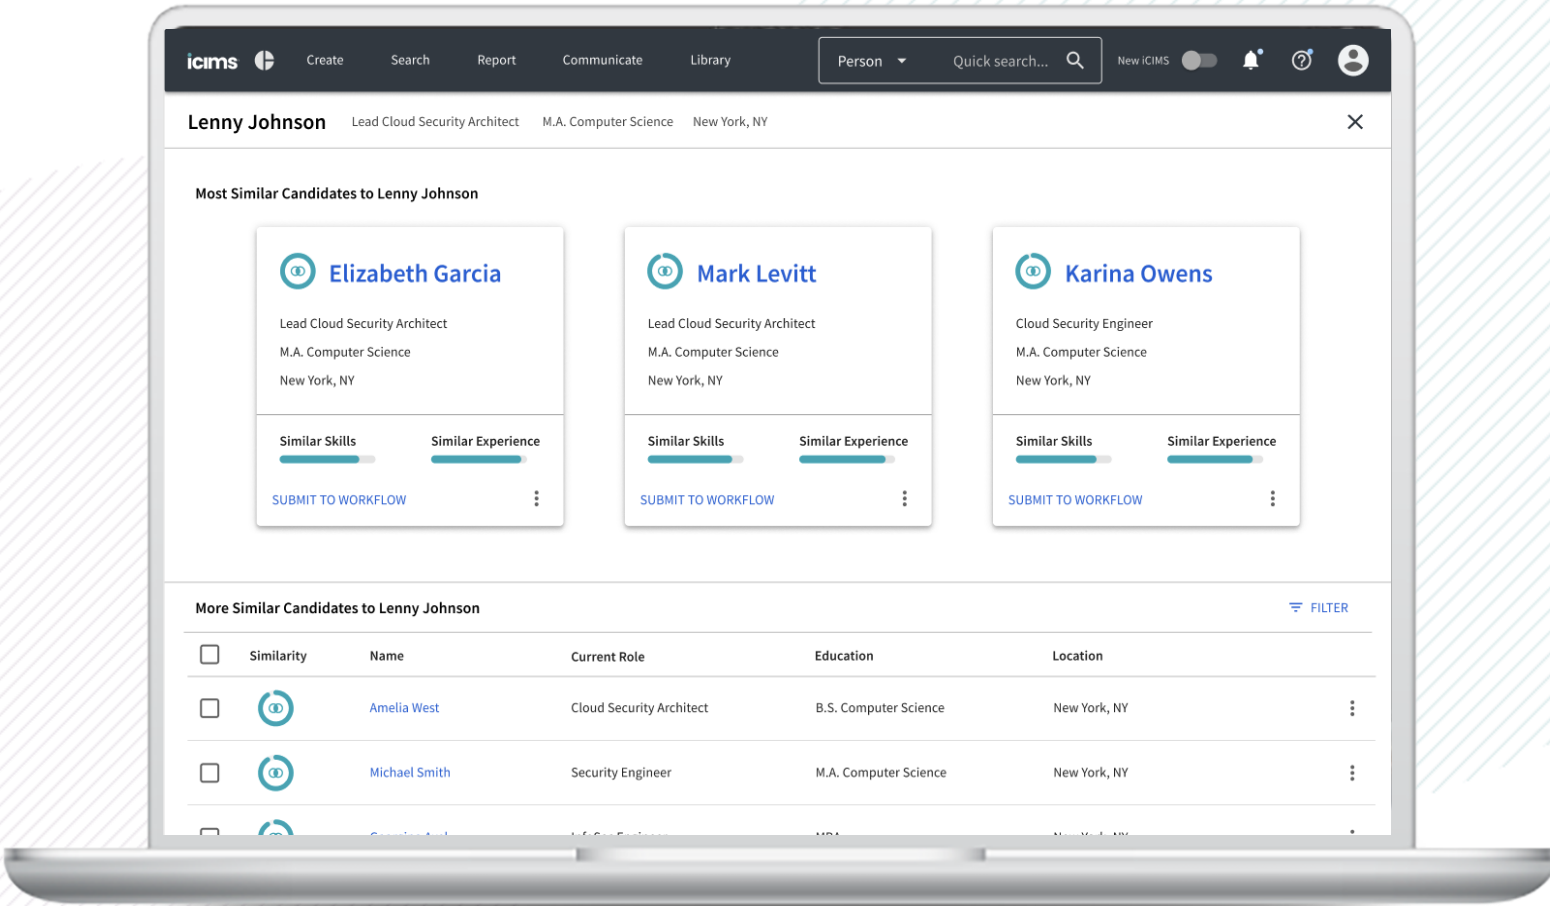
icims Create Search Report Communicate Library Person Quick search... New iCIMS

Lenny Johnson Lead Cloud Security Architect M.A. Computer Science New York, NY

Most Similar Candidates to Lenny Johnson

Elizabeth Garcia
Lead Cloud Security Architect
M.A. Computer Science
New York, NY
Similar Skills Similar Experience
SUBMIT TO WORKFLOW

Mark Levitt
Lead Cloud Security Architect
M.A. Computer Science
New York, NY
Similar Skills Similar Experience
SUBMIT TO WORKFLOW

Karina Owens
Cloud Security Engineer
M.A. Computer Science
New York, NY
Similar Skills Similar Experience
SUBMIT TO WORKFLOW

More Similar Candidates to Lenny Johnson FILTER

| | Similarity | Name | Current Role | Education | Location |
|---|---|---|---|---|---|
| | | Amelia West | Cloud Security Architect | B.S. Computer Science | New York, NY |
| | | Michael Smith | Security Engineer | M.A. Computer Science | New York, NY |
| | | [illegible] | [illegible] | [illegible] | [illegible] |